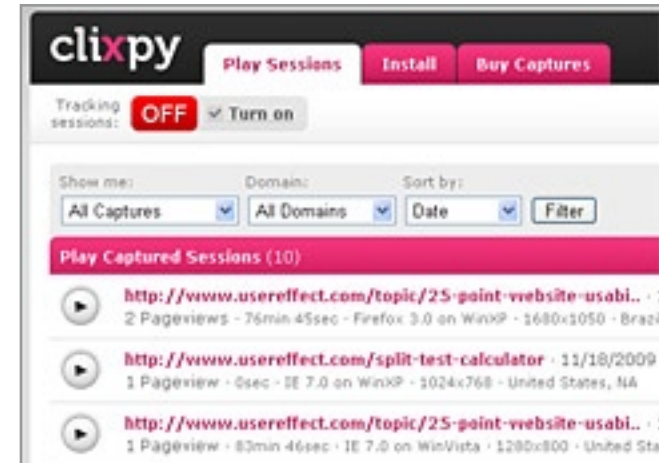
clixpy

Play Sessions | Install | Buy Captures

Tracking sessions: OFF ✓ Turn on

Show me: All Captures
Domain: All Domains
Sort by: Date
Filter

Play Captured Sessions (10)

http://www.usereffect.com/topic/25-point-website-usabi..
2 Pageviews - 76min 45sec - Firefox 3.0 on WinXP - 1680x1050 - Braz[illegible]

http://www.usereffect.com/split-test-calculator - 11/18/2009
1 Pageview - 0sec - IE 7.0 on WinXP - 1024x768 - United States, NA

http://www.usereffect.com/topic/25-point-website-usabi..
1 Pageview - 83min 46sec - IE 7.0 on WinVista - 1280x800 - United Sta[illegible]